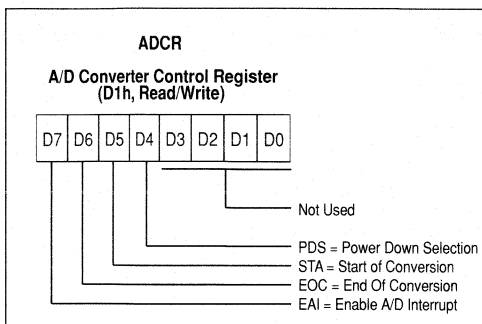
ADCR

A/D Converter Control Register
(D1h, Read/Write)

| D7 | D6 | D5 | D4 | D3 | D2 | D1 | D0 |
|---|---|---|---|---|---|---|---|

Not Used

PDS = Power Down Selection
STA = Start of Conversion
EOC = End Of Conversion
EAI = Enable A/D Interrupt